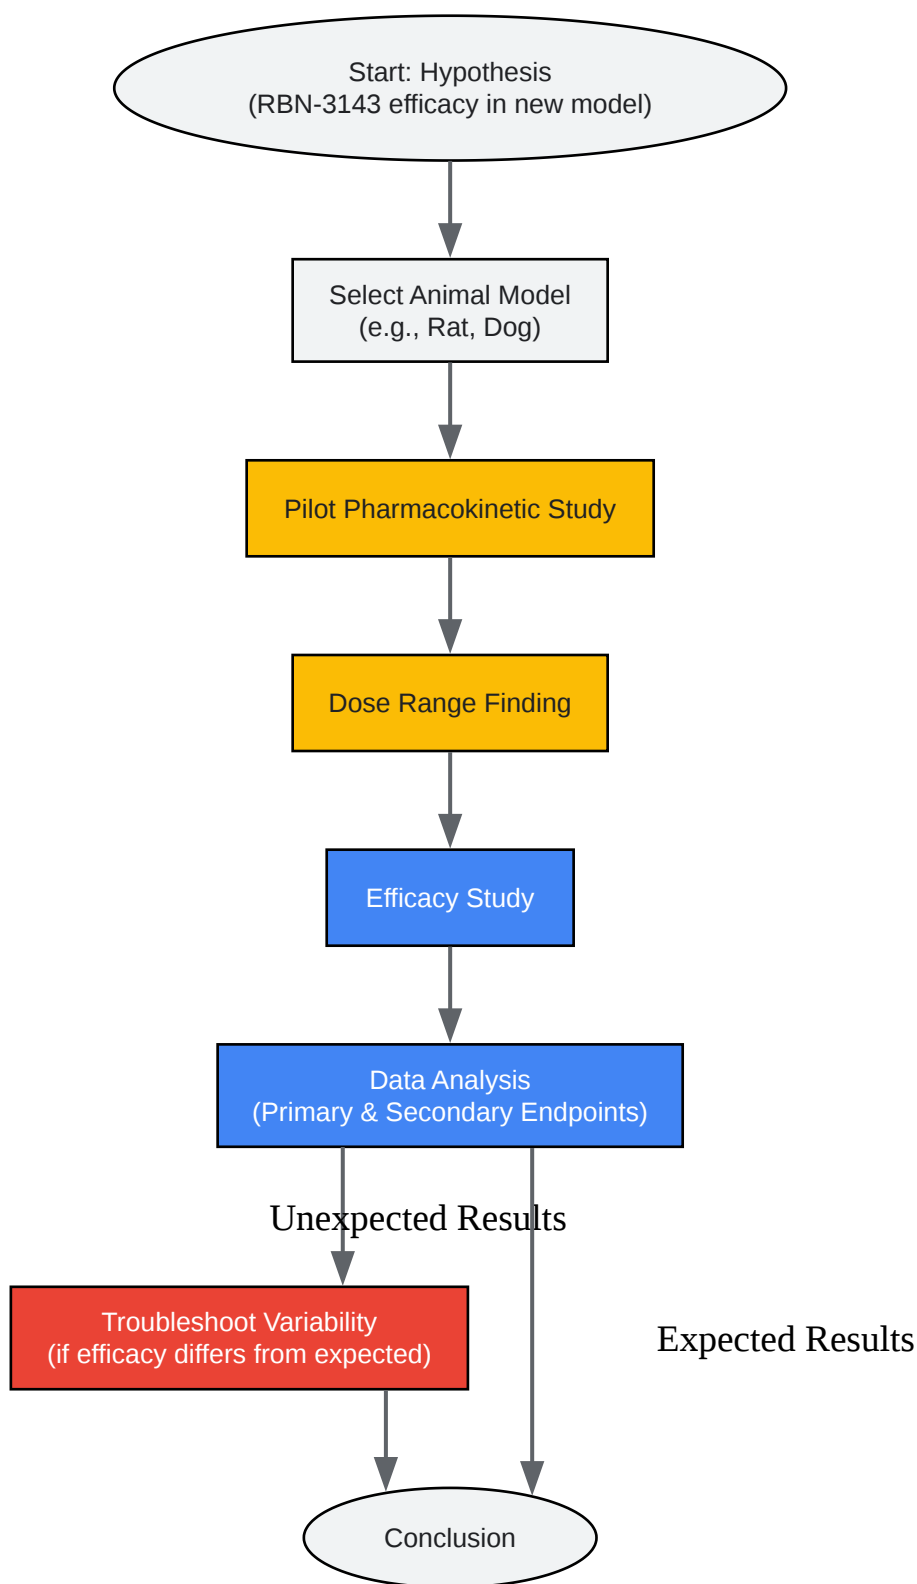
Start: Hypothesis
(RBN-3143 efficacy in new model)

Select Animal Model
(e.g., Rat, Dog)

Pilot Pharmacokinetic Study

Dose Range Finding

Efficacy Study

Data Analysis
(Primary & Secondary Endpoints)

Unexpected Results

Troubleshoot Variability
(if efficacy differs from expected)

Expected Results

Conclusion